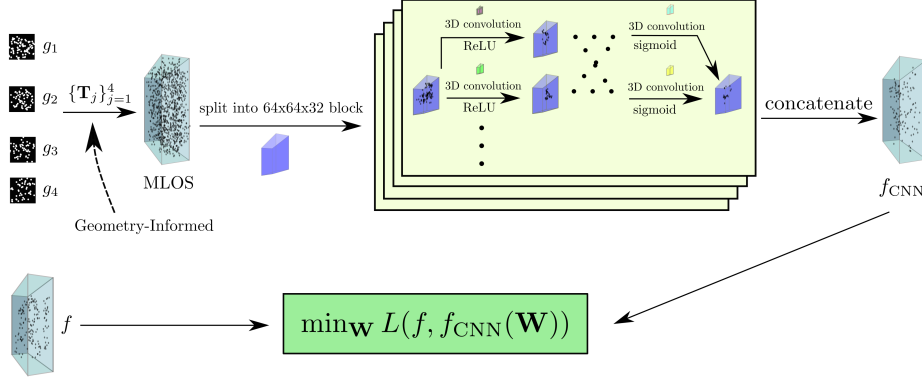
$g_1$

$g_2$

$g_3$

$g_4$

$\{\mathbf{T}_j\}_{j=1}^4$

Geometry-Informed

MLOS

split into 64x64x32 block

3D convolution

ReLU

3D convolution

ReLU

3D convolution

sigmoid

3D convolution

sigmoid

concatenate

$f_{\text{CNN}}$

$f$

$\min_{\mathbf{W}} L(f, f_{\text{CNN}}(\mathbf{W}))$